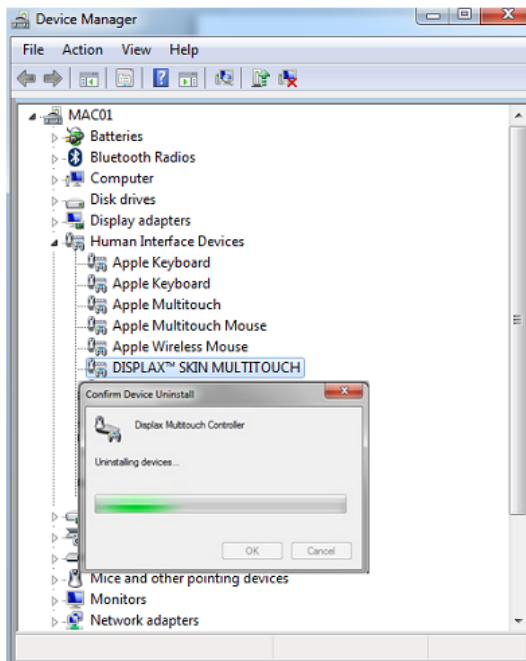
Device Manager

File Action View Help

MAC01
Batteries
Bluetooth Radios
Computer
Disk drives
Display adapters
Human Interface Devices
Apple Keyboard
Apple Keyboard
Apple Multitouch
Apple Multitouch Mouse
Apple Wireless Mouse
DISPLAX™ SKIN MULTITOUCH

Confirm Device Uninstall
Displax Multitouch Controller
Uninstalling devices...
OK
Cancel

Mice and other pointing devices
Monitors
Network adapters